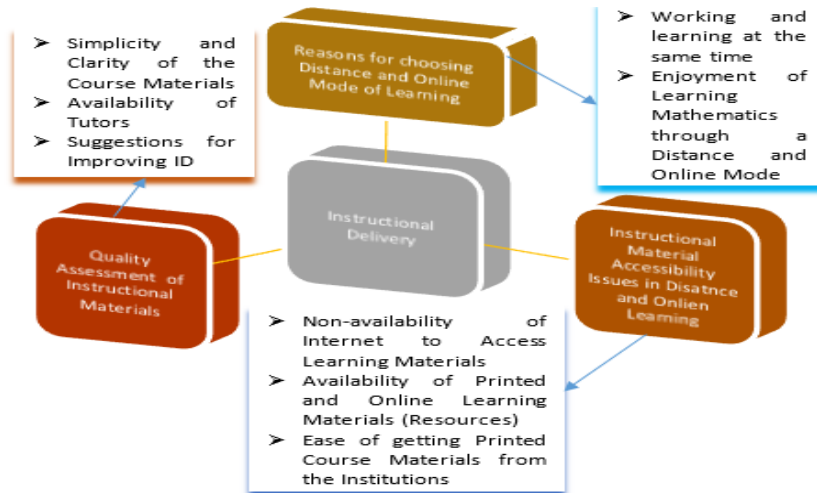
➢ Simplicity and Clarity of the Course Materials
➢ Availability of Tutors
➢ Suggestions for Improving ID

Reasons for choosing Distance and Online Mode of Learning

➢ Working and learning at the same time
➢ Enjoyment of Learning Mathematics through a Distance and Online Mode

Quality Assessment of Instructional Materials

Instructional Delivery

Instructional Material Accessibility Issues in Disatnce and Onlien Learning

➢ Non-availability of Internet to Access Learning Materials
➢ Availability of Printed and Online Learning Materials (Resources)
➢ Ease of getting Printed Course Materials from the Institutions